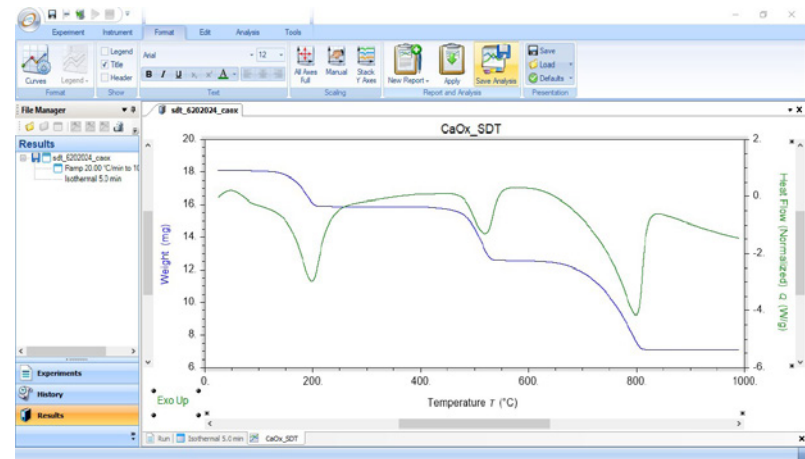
Experiment Instrument Format Edit Analysis Tools

Curves Legend Legend Title Header Arial 12 B I U All Axes Full Manual Stack Y Axes New Report Apply Save Analysis Save Load Defaults

Format Show Text Scaling Report and Analysis Presentation

File Manager

Results

sdt_6202024_caox
Ramp 20.00 °C/min to 10
Isothermal 5.0 min

Experiments
History
Results

sdt_6202024_caox

CaOx_SDT

| Weight (mg) | Heat Flow (Normalized) Q (W/g) |
|---|---|
| 20.0 | 2 |
| 18.0 | 0 |
| 16.0 | -2 |
| 14.0 | -4 |
| 12.0 | -6 |
| 10.0 | |
| 8.0 | |
| 6.0 | |

0 200 400 600 800 1000

Temperature $T$ (°C)

Exo Up

Run Isothermal 5.0 min CaOx_SDT